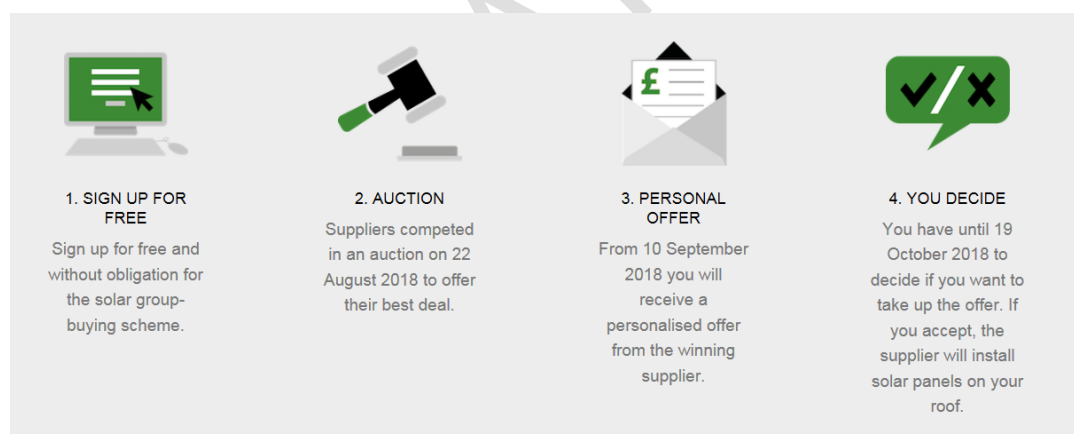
£

1. SIGN UP FOR FREE

Sign up for free and without obligation for the solar group-buying scheme.

2. AUCTION

Suppliers competed in an auction on 22 August 2018 to offer their best deal.

3. PERSONAL OFFER

From 10 September 2018 you will receive a personalised offer from the winning supplier.

4. YOU DECIDE

You have until 19 October 2018 to decide if you want to take up the offer. If you accept, the supplier will install solar panels on your roof.